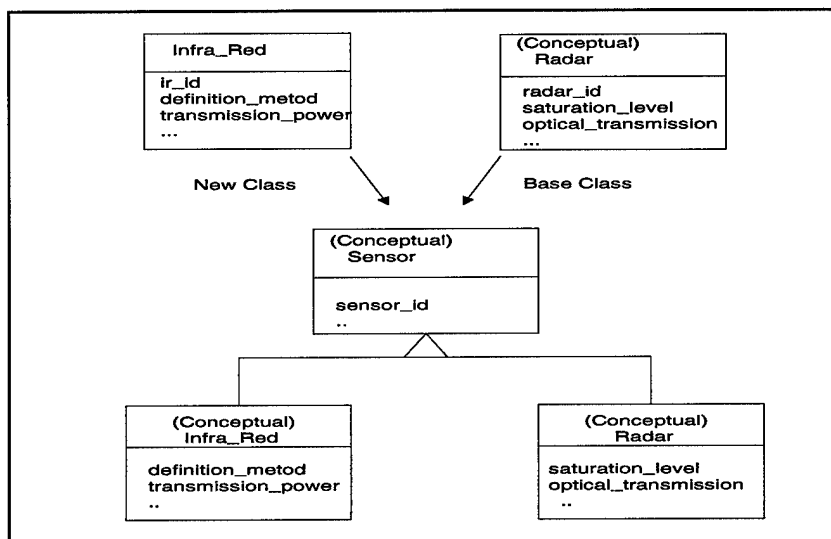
Infra_Red

ir_id
definition_metod
transmission_power
...

(Conceptual)
Radar

radar_id
saturation_level
optical_transmission
...

New Class

Base Class

(Conceptual)
Sensor

sensor_id
..

(Conceptual)
Infra_Red

definition_metod
transmission_power
..

(Conceptual)
Radar

saturation_level
optical_transmission
..